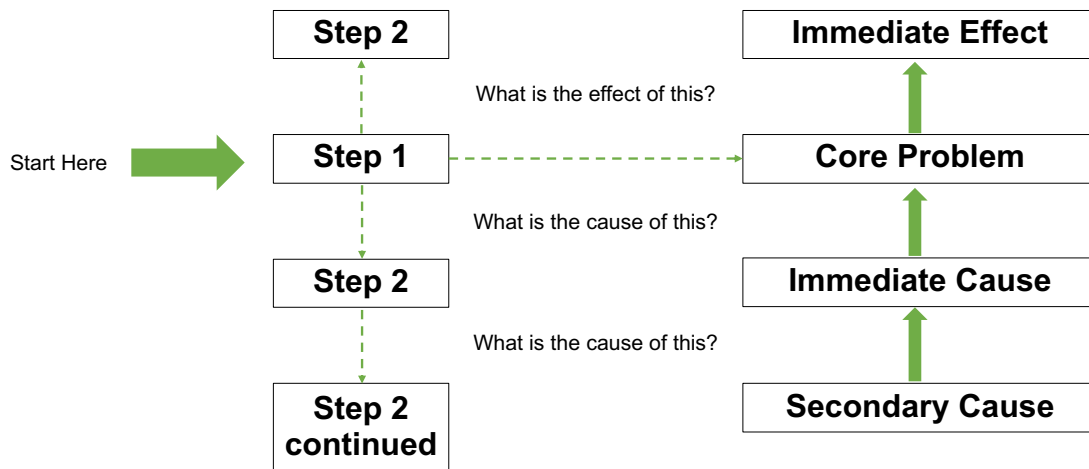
Step 2

Immediate Effect

What is the effect of this?

Start Here

Step 1

Core Problem

What is the cause of this?

Step 2

Immediate Cause

What is the cause of this?

Step 2 continued

Secondary Cause